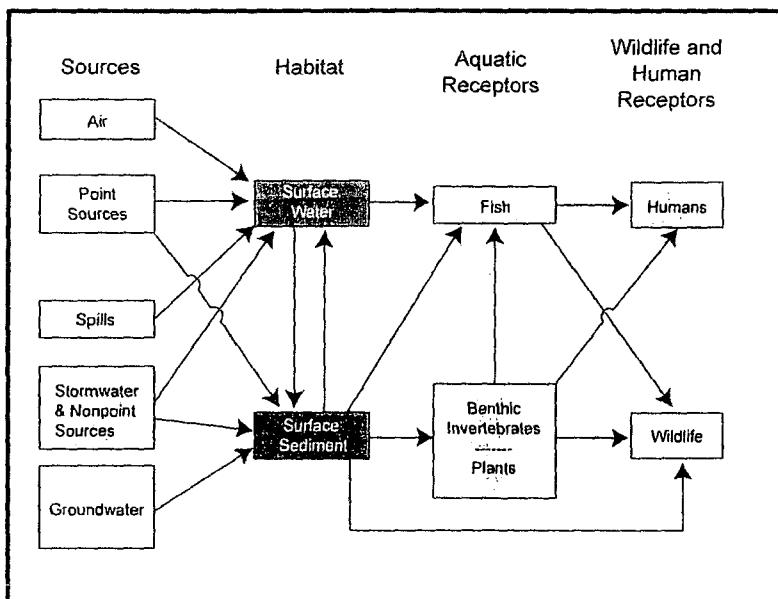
Sources

Habitat

Aquatic Receptors

Wildlife and Human Receptors

Air

Point Sources

Spills

Stormwater & Nonpoint Sources

Groundwater

Surface Water

Surface Sediment

Fish

Benthic Invertebrates

Plants

Humans

Wildlife